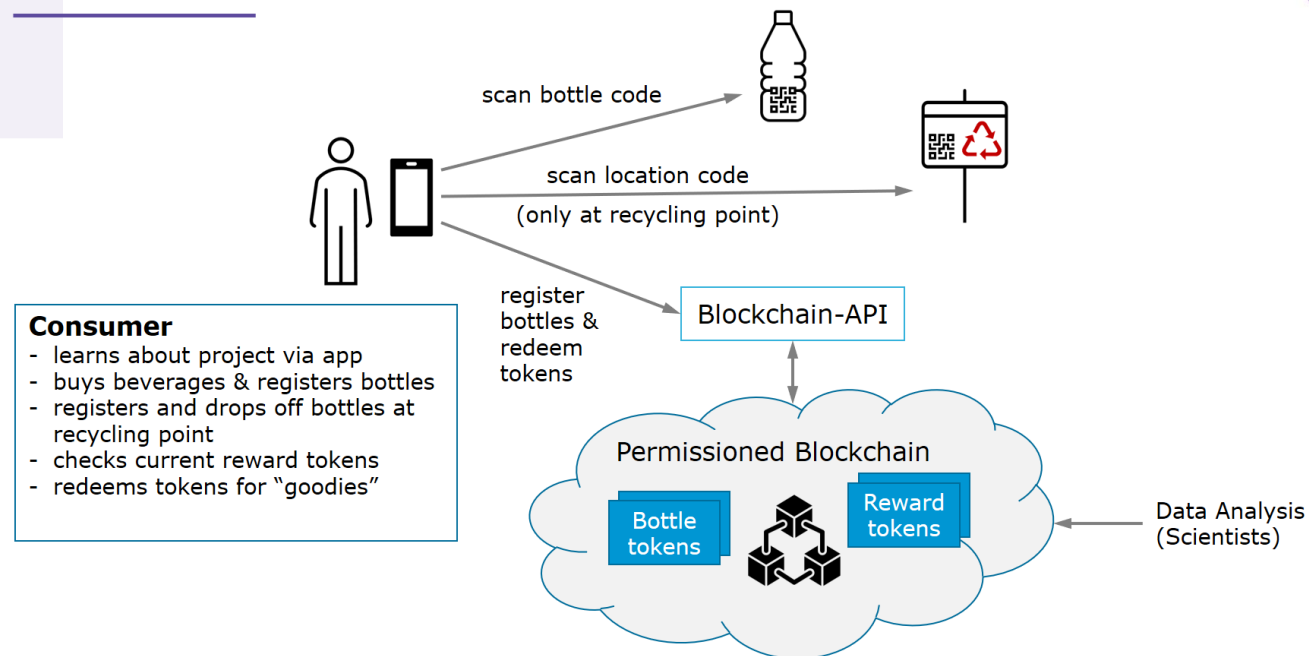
scan bottle code

scan location code

(only at recycling point)

register bottles & redeem tokens

Blockchain-API

**Consumer**
- learns about project via app
- buys beverages & registers bottles
- registers and drops off bottles at recycling point
- checks current reward tokens
- redeems tokens for "goodies"

Permissioned Blockchain

Bottle tokens

Reward tokens

Data Analysis (Scientists)